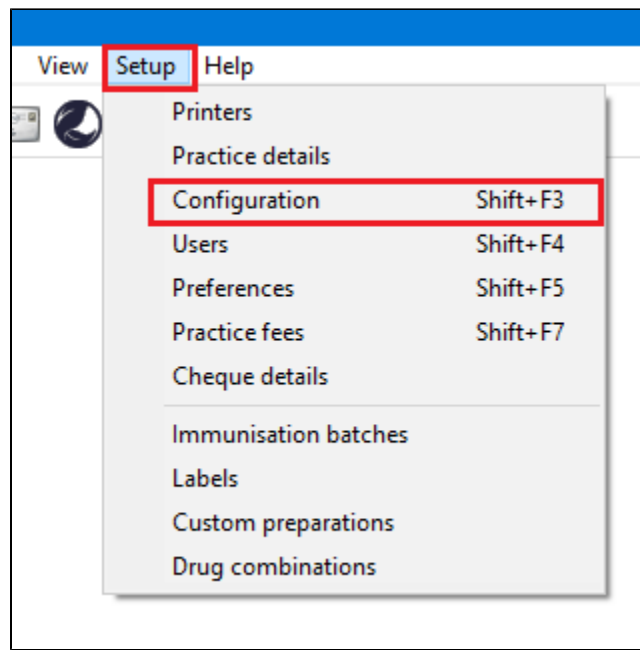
View Setup Help

Printers
Practice details
Configuration Shift+F3
Users Shift+F4
Preferences Shift+F5
Practice fees Shift+F7
Cheque details

Immunisation batches
Labels
Custom preparations
Drug combinations